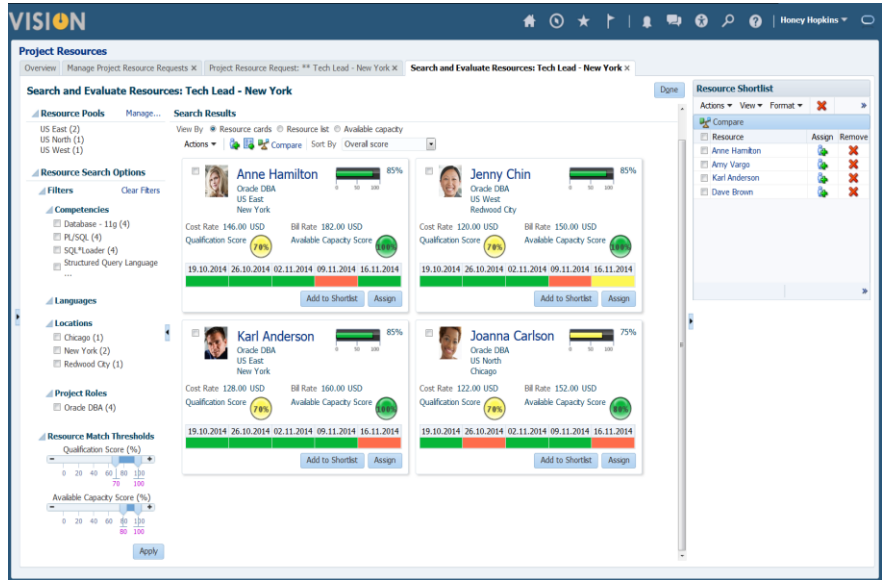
VISION

Honey Hopkins

Project Resources

Overview | Manage Project Resource Requests × | Project Resource Request: ** Tech Lead - New York × | Search and Evaluate Resources: Tech Lead - New York ×

Search and Evaluate Resources: Tech Lead - New York

Done

Resource Pools
Manage...

US East (2)
US North (1)
US West (1)

Resource Search Options

Filters
Clear Filters

Competencies
Database - 11g (4)
PL/SQL (4)
SQL*Loader (4)
Structured Query Language ...

Languages

Locations
Chicago (1)
New York (2)
Redwood City (1)

Project Roles
Oracle DBA (4)

Resource Match Thresholds
Qualification Score (%)
0 20 40 60 80 100
70 100
Available Capacity Score (%)
0 20 40 60 80 100
80 100

Apply

Search Results

View By Resource cards Resource list Available capacity

Actions Compare Sort By Overall score

Anne Hamilton
Oracle DBA
US East
New York
85%
0 50 100
Cost Rate 146.00 USD
Bill Rate 182.00 USD
Qualification Score 70%
Available Capacity Score 100%
19.10.2014 26.10.2014 02.11.2014 09.11.2014 16.11.2014
Add to Shortlist Assign

Jenny Chin
Oracle DBA
US West
Redwood City
85%
0 50 100
Cost Rate 120.00 USD
Bill Rate 150.00 USD
Qualification Score 70%
Available Capacity Score 100%
19.10.2014 26.10.2014 02.11.2014 09.11.2014 16.11.2014
Add to Shortlist Assign

Karl Anderson
Oracle DBA
US East
New York
85%
0 50 100
Cost Rate 128.00 USD
Bill Rate 160.00 USD
Qualification Score 70%
Available Capacity Score 100%
19.10.2014 26.10.2014 02.11.2014 09.11.2014 16.11.2014
Add to Shortlist Assign

Joanna Carlson
Oracle DBA
US North
Chicago
75%
0 50 100
Cost Rate 122.00 USD
Bill Rate 152.00 USD
Qualification Score 70%
Available Capacity Score 80%
19.10.2014 26.10.2014 02.11.2014 09.11.2014 16.11.2014
Add to Shortlist Assign

Resource Shortlist

Actions View Format

Compare

| Resource | Assign | Remove |
|---|---|---|
| Anne Hamilton | | |
| Amy Vargo | | |
| Karl Anderson | | |
| Dave Brown | | |